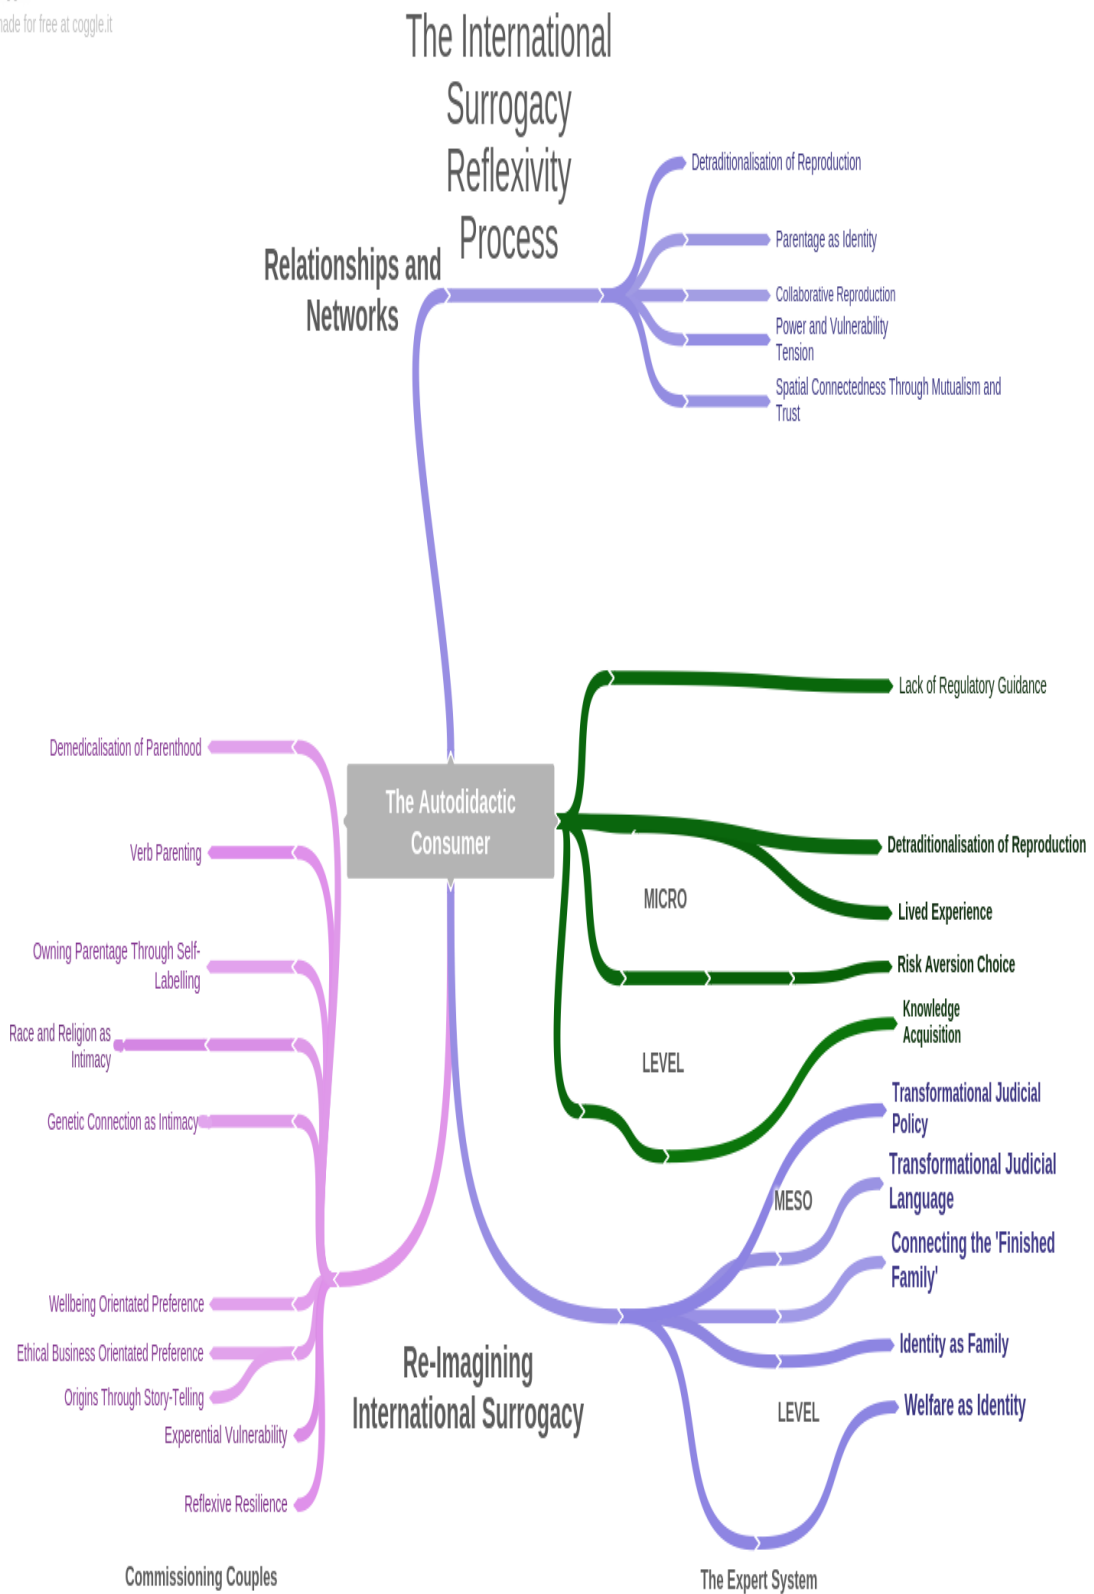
made for free at coggle.it

The International Surrogacy Reflexivity Process

Relationships and Networks

Detraditionalisation of Reproduction

Parentage as Identity

Collaborative Reproduction

Power and Vulnerability Tension

Spatial Connectedness Through Mutualism and Trust

Lack of Regulatory Guidance

Demedicalisation of Parenthood

The Autodidactic Consumer

Detraditionalisation of Reproduction

Verb Parenting

MICRO

Lived Experience

Owning Parentage Through Self-Labelling

Risk Aversion Choice

Knowledge Acquisition

Race and Religion as Intimacy

LEVEL

Genetic Connection as Intimacy

Transformational Judicial Policy

Transformational Judicial Language

MESO

Connecting the 'Finished Family'

Wellbeing Orientated Preference

Identity as Family

Ethical Business Orientated Preference

Re-Imagining International Surrogacy

Origins Through Story-Telling

LEVEL

Welfare as Identity

Experiential Vulnerability

Reflexive Resilience

Commissioning Couples

The Expert System